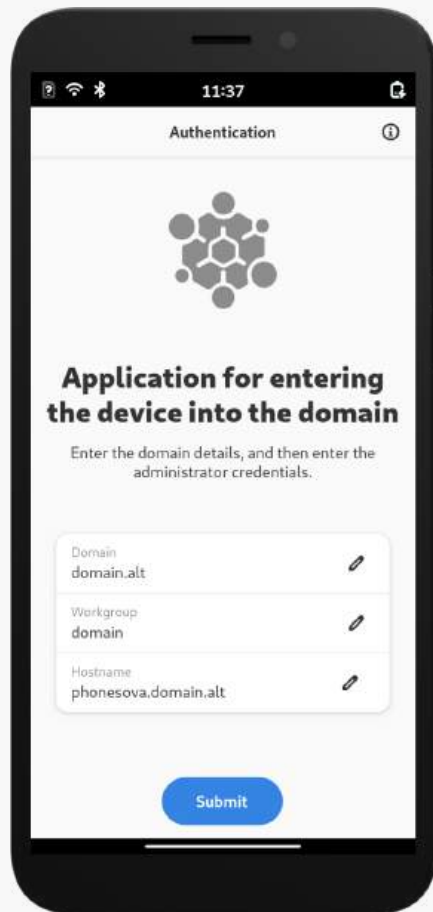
11:37

Authentication

Application for entering the device into the domain

Enter the domain details, and then enter the administrator credentials.

Domain
domain.alt

Workgroup
domain

Hostname
phonesova.domain.alt

Submit